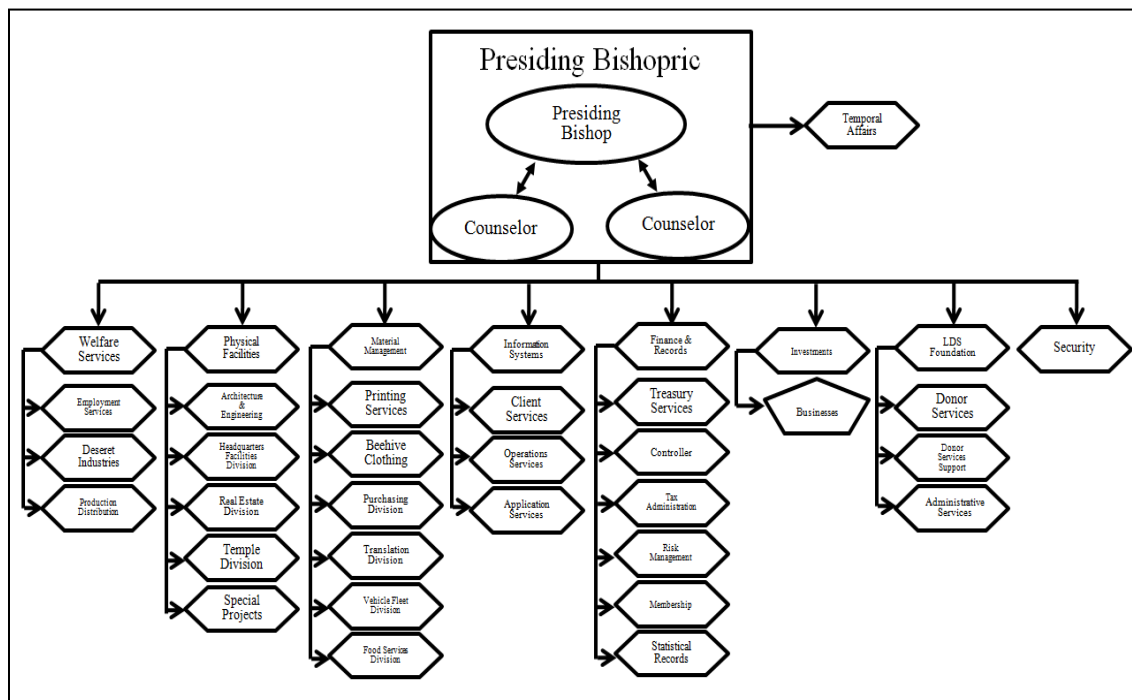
Presiding Bishopric

Presiding Bishop

Counselor

Counselor

Temporal Affairs

Welfare Services

Employment Services

Deseret Industries

Production Distribution

Physical Facilities

Architecture & Engineering

Headquarters Facilities Division

Real Estate Division

Temple Division

Special Projects

Material Management

Printing Services

Beehive Clothing

Purchasing Division

Translation Division

Vehicle Fleet Division

Food Services Division

Information Systems

Client Services

Operations Services

Application Services

Finance & Records

Treasury Services

Controller

Tax Administration

Risk Management

Membership

Statistical Records

Investments

Businesses

LDS Foundation

Donor Services

Donor Services Support

Administrative Services

Security